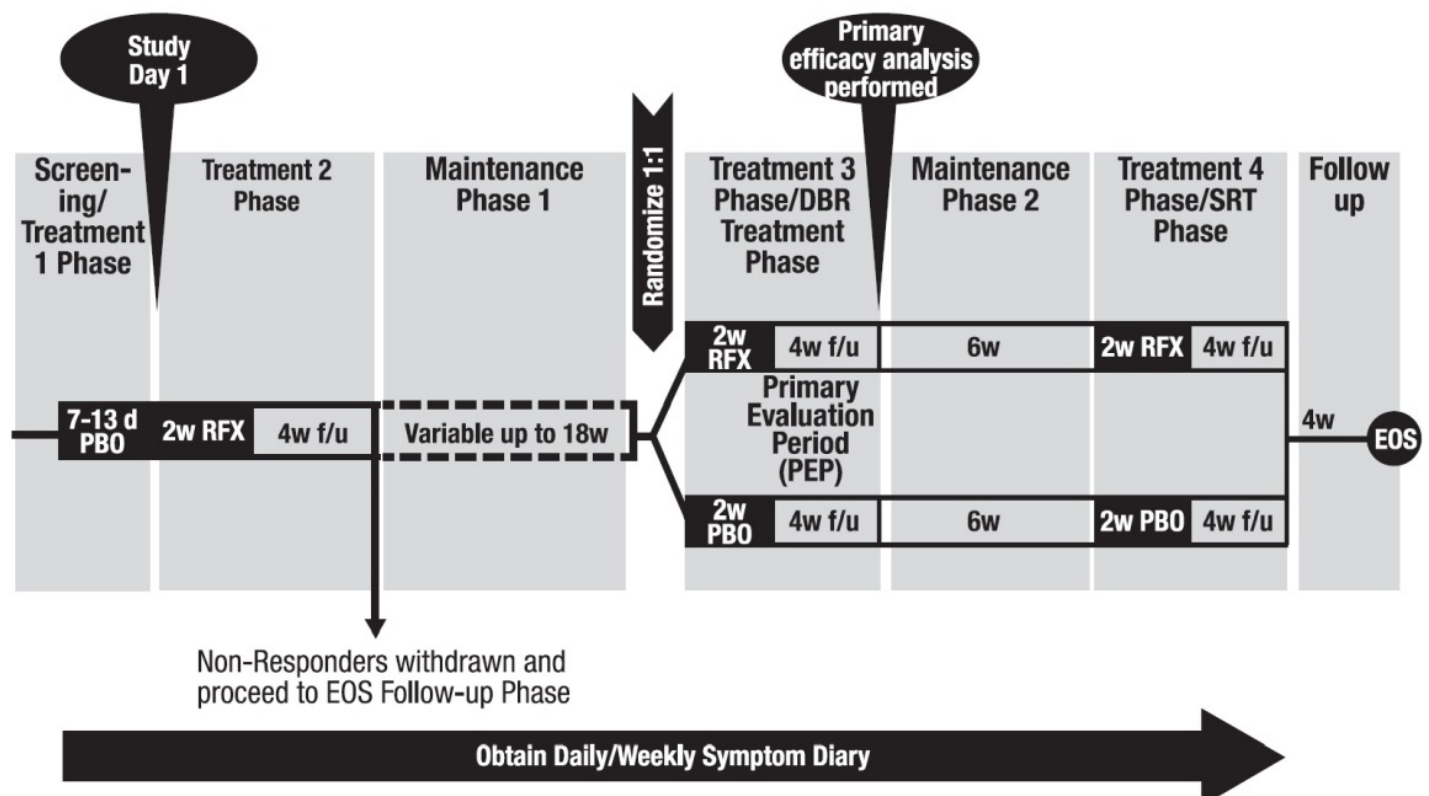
Study Day 1

Primary efficacy analysis performed

Screening/ Treatment 1 Phase

Treatment 2 Phase

Maintenance Phase 1

Randomize 1:1

Treatment 3 Phase/DBR Treatment Phase

Maintenance Phase 2

Treatment 4 Phase/SRT Phase

Follow up

2w RFX

4w f/u

6w

2w RFX

4w f/u

7-13 d PBO

2w RFX

4w f/u

Variable up to 18w

Primary Evaluation Period (PEP)

4w

EOS

2w PBO

4w f/u

6w

2w PBO

4w f/u

Non-Responders withdrawn and proceed to EOS Follow-up Phase

Obtain Daily/Weekly Symptom Diary